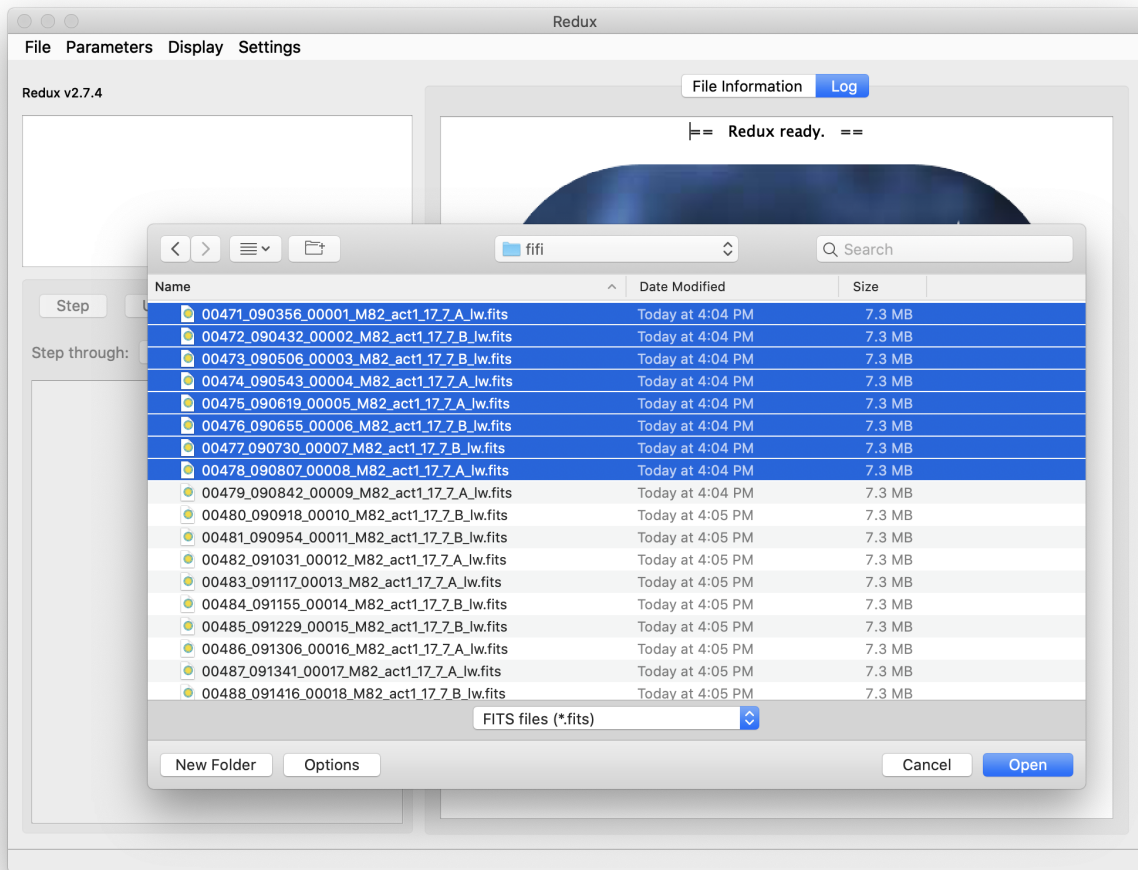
Redux

File Parameters Display Settings

Redux v2.7.4

File Information Log

== Redux ready. ==

Step U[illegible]

Step through:

fifi

Search

| Name | Date Modified | Size |
|---|---|---|
| 00471_090356_00001_M82_act1_17_7_A_lw.fits | Today at 4:04 PM | 7.3 MB |
| 00472_090432_00002_M82_act1_17_7_B_lw.fits | Today at 4:04 PM | 7.3 MB |
| 00473_090506_00003_M82_act1_17_7_B_lw.fits | Today at 4:04 PM | 7.3 MB |
| 00474_090543_00004_M82_act1_17_7_A_lw.fits | Today at 4:04 PM | 7.3 MB |
| 00475_090619_00005_M82_act1_17_7_A_lw.fits | Today at 4:04 PM | 7.3 MB |
| 00476_090655_00006_M82_act1_17_7_B_lw.fits | Today at 4:04 PM | 7.3 MB |
| 00477_090730_00007_M82_act1_17_7_B_lw.fits | Today at 4:04 PM | 7.3 MB |
| 00478_090807_00008_M82_act1_17_7_A_lw.fits | Today at 4:04 PM | 7.3 MB |
| 00479_090842_00009_M82_act1_17_7_A_lw.fits | Today at 4:04 PM | 7.3 MB |
| 00480_090918_00010_M82_act1_17_7_B_lw.fits | Today at 4:05 PM | 7.3 MB |
| 00481_090954_00011_M82_act1_17_7_B_lw.fits | Today at 4:05 PM | 7.3 MB |
| 00482_091031_00012_M82_act1_17_7_A_lw.fits | Today at 4:05 PM | 7.3 MB |
| 00483_091117_00013_M82_act1_17_7_A_lw.fits | Today at 4:05 PM | 7.3 MB |
| 00484_091155_00014_M82_act1_17_7_B_lw.fits | Today at 4:05 PM | 7.3 MB |
| 00485_091229_00015_M82_act1_17_7_B_lw.fits | Today at 4:05 PM | 7.3 MB |
| 00486_091306_00016_M82_act1_17_7_A_lw.fits | Today at 4:05 PM | 7.3 MB |
| 00487_091341_00017_M82_act1_17_7_A_lw.fits | Today at 4:05 PM | 7.3 MB |
| 00488_091416_00018_M82_act1_17_7_B_lw.fits | Today at 4:05 PM | 7.3 MB |

FITS files (*.fits)

New Folder Options Cancel Open